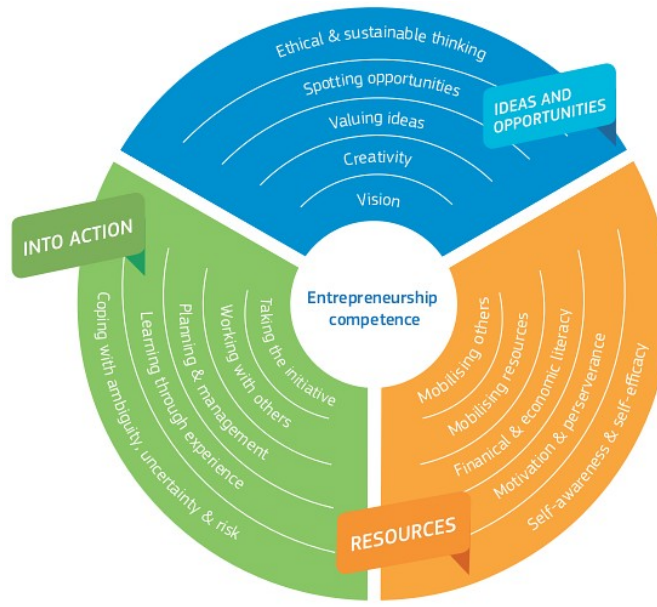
Ethical & sustainable thinking
Spotting opportunities
Valuing ideas
Creativity
Vision

IDEAS AND OPPORTUNITIES

INTO ACTION

Entrepreneurship competence

Taking the initiative
Working with others
Planning & management
Learning through experience
Coping with ambiguity, uncertainty & risk

Mobilising others
Mobilising resources
Finanical & economic literacy
Motivation & perserverance
Self-awareness & self-efficacy

RESOURCES